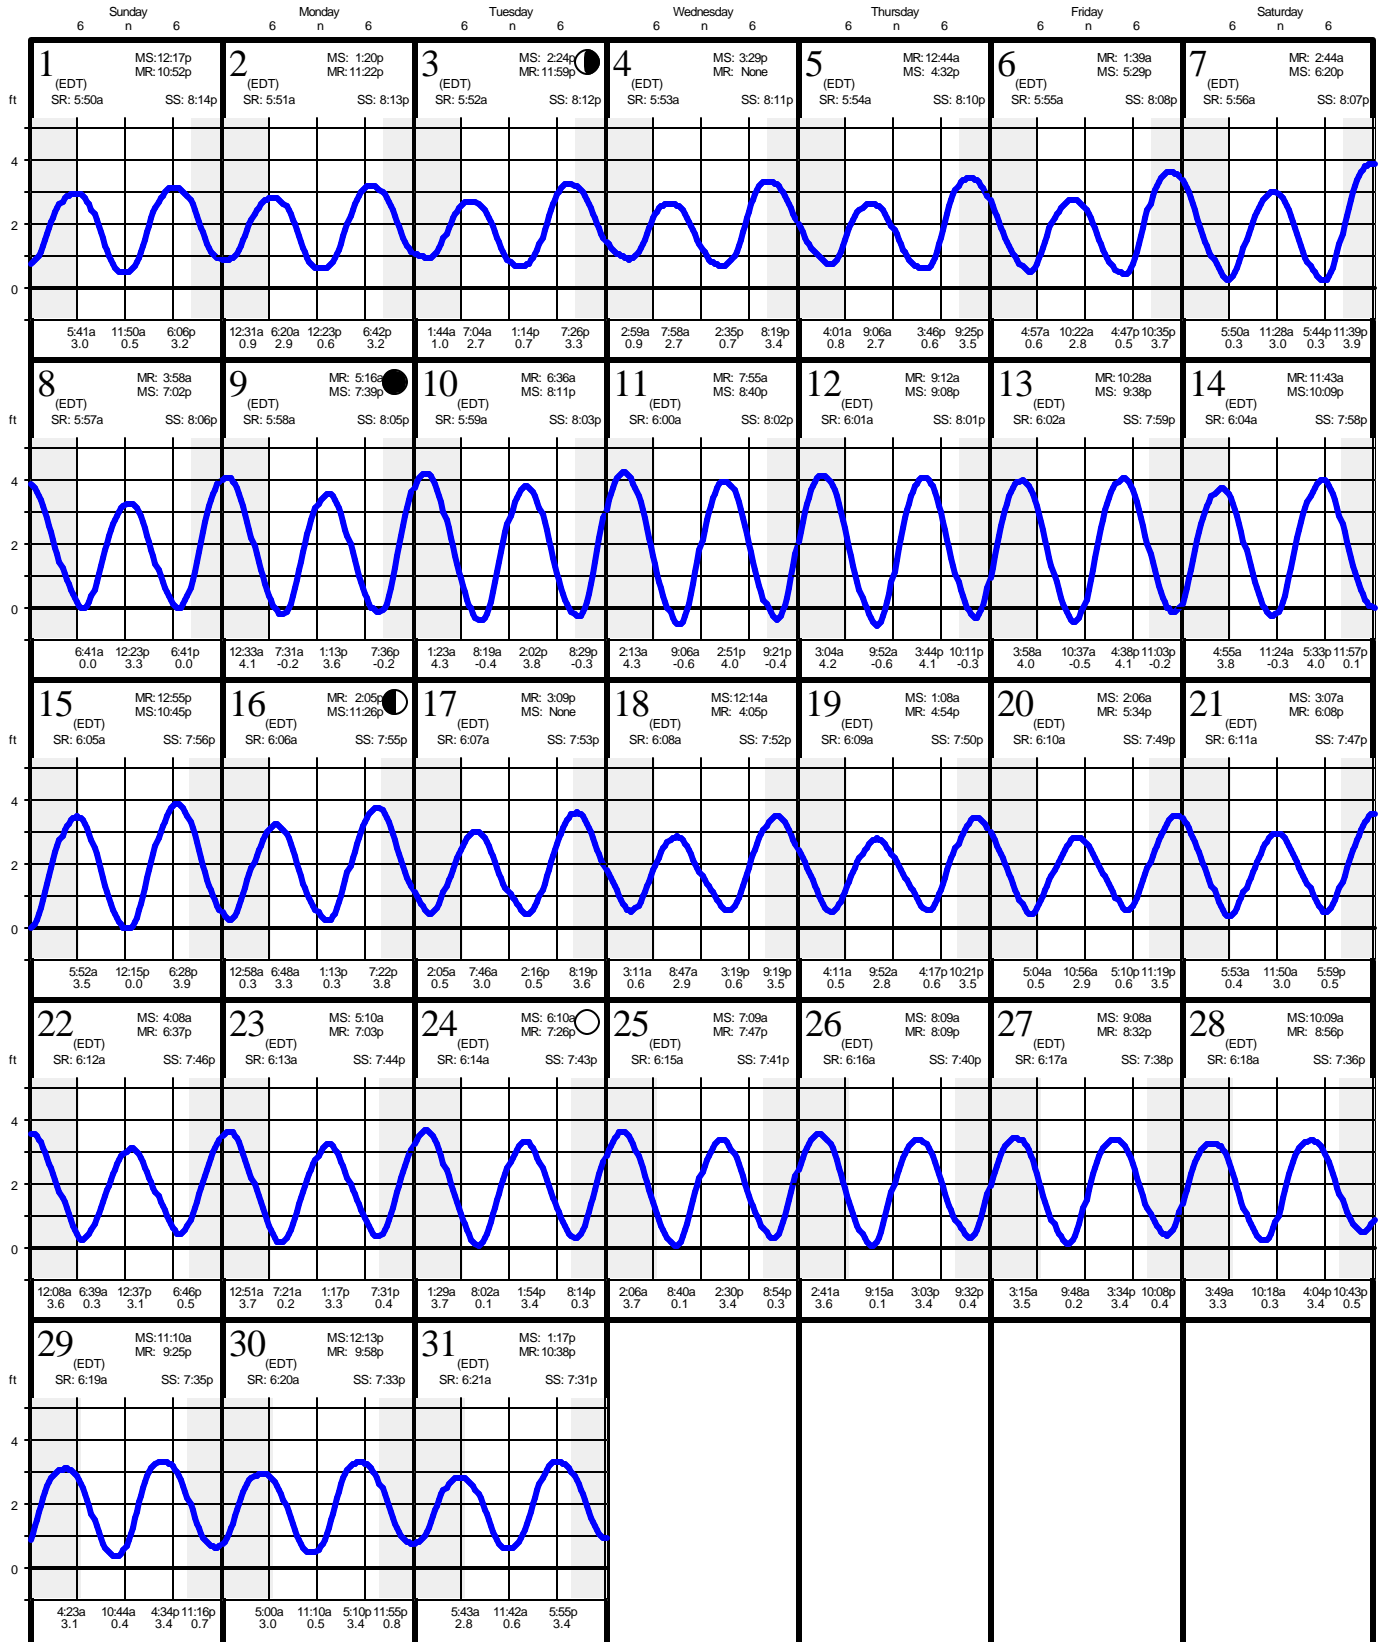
Sunday 6 n 6 Monday 6 n 6 Tuesday 6 n 6 Wednesday 6 n 6 Thursday 6 n 6 Friday 6 n 6 Saturday 6 n 6

1 (EDT) MS: 12:17p MR: 10:52p SR: 5:50a SS: 8:14p
2 (EDT) MS: 1:20p MR: 11:22p SR: 5:51a SS: 8:13p
3 (EDT) MS: 2:24p MR: 11:59p SR: 5:52a SS: 8:12p
4 (EDT) MS: 3:29p MR: None SR: 5:53a SS: 8:11p
5 (EDT) MR: 12:44a MS: 4:32p SR: 5:54a SS: 8:10p
6 (EDT) MR: 1:39a MS: 5:29p SR: 5:55a SS: 8:08p
7 (EDT) MR: 2:44a MS: 6:20p SR: 5:56a SS: 8:07p

ft 4 2 0

5:41a 3.0 11:50a 0.5 6:06p 3.2
12:31a 0.9 6:20a 2.9 12:23p 0.6 6:42p 3.2
1:44a 1.0 7:04a 2.7 1:14p 0.7 7:26p 3.3
2:59a 0.9 7:58a 2.7 2:35p 0.7 8:19p 3.4
4:01a 0.8 9:06a 2.7 3:46p 0.6 9:25p 3.5
4:57a 0.6 10:22a 2.8 4:47p 0.5 10:35p 3.7
5:50a 0.3 11:28a 3.0 5:44p 0.3 11:39p 3.9

8 (EDT) MR: 3:58a MS: 7:02p SR: 5:57a SS: 8:06p
9 (EDT) MR: 5:16a MS: 7:39p SR: 5:58a SS: 8:05p
10 (EDT) MR: 6:36a MS: 8:11p SR: 5:59a SS: 8:03p
11 (EDT) MR: 7:55a MS: 8:40p SR: 6:00a SS: 8:02p
12 (EDT) MR: 9:12a MS: 9:08p SR: 6:01a SS: 8:01p
13 (EDT) MR: 10:28a MS: 9:38p SR: 6:02a SS: 7:59p
14 (EDT) MR: 11:43a MS: 10:09p SR: 6:04a SS: 7:58p

ft 4 2 0

6:41a 0.0 12:23p 3.3 6:41p 0.0
12:33a 4.1 7:31a -0.2 1:13p 3.6 7:36p -0.2
1:23a 4.3 8:19a -0.4 2:02p 3.8 8:29p -0.3
2:13a 4.3 9:06a -0.6 2:51p 4.0 9:21p -0.4
3:04a 4.2 9:52a -0.6 3:44p 4.1 10:11p -0.3
3:58a 4.0 10:37a -0.5 4:38p 4.1 11:03p -0.2
4:55a 3.8 11:24a -0.3 5:33p 4.0 11:57p 0.1

15 (EDT) MR: 12:55p MS: 10:45p SR: 6:05a SS: 7:56p
16 (EDT) MR: 2:05p MS: 11:26p SR: 6:06a SS: 7:55p
17 (EDT) MR: 3:09p MS: None SR: 6:07a SS: 7:53p
18 (EDT) MS: 12:14a MR: 4:05p SR: 6:08a SS: 7:52p
19 (EDT) MS: 1:08a MR: 4:54p SR: 6:09a SS: 7:50p
20 (EDT) MS: 2:06a MR: 5:34p SR: 6:10a SS: 7:49p
21 (EDT) MS: 3:07a MR: 6:08p SR: 6:11a SS: 7:47p

ft 4 2 0

5:52a 3.5 12:15p 0.0 6:28p 3.9
12:58a 0.3 6:48a 3.3 1:13p 0.3 7:22p 3.8
2:05a 0.5 7:46a 3.0 2:16p 0.5 8:19p 3.6
3:11a 0.6 8:47a 2.9 3:19p 0.6 9:19p 3.5
4:11a 0.5 9:52a 2.8 4:17p 0.6 10:21p 3.5
5:04a 0.5 10:56a 2.9 5:10p 0.6 11:19p 3.5
5:53a 0.4 11:50a 3.0 5:59p 0.5

22 (EDT) MS: 4:08a MR: 6:37p SR: 6:12a SS: 7:46p
23 (EDT) MS: 5:10a MR: 7:03p SR: 6:13a SS: 7:44p
24 (EDT) MS: 6:10a MR: 7:26p SR: 6:14a SS: 7:43p
25 (EDT) MS: 7:09a MR: 7:47p SR: 6:15a SS: 7:41p
26 (EDT) MS: 8:09a MR: 8:09p SR: 6:16a SS: 7:40p
27 (EDT) MS: 9:08a MR: 8:32p SR: 6:17a SS: 7:38p
28 (EDT) MS: 10:09a MR: 8:56p SR: 6:18a SS: 7:36p

ft 4 2 0

12:08a 3.6 6:39a 0.3 12:37p 3.1 6:46p 0.5
12:51a 3.7 7:21a 0.2 1:17p 3.3 7:31p 0.4
1:29a 3.7 8:02a 0.1 1:54p 3.4 8:14p 0.3
2:06a 3.7 8:40a 0.1 2:30p 3.4 8:54p 0.3
2:41a 3.6 9:15a 0.1 3:03p 3.4 9:32p 0.4
3:15a 3.5 9:48a 0.2 3:34p 3.4 10:08p 0.4
3:49a 3.3 10:18a 0.3 4:04p 3.4 10:43p 0.5

29 (EDT) MS: 11:10a MR: 9:25p SR: 6:19a SS: 7:35p
30 (EDT) MS: 12:13p MR: 9:58p SR: 6:20a SS: 7:33p
31 (EDT) MS: 1:17p MR: 10:38p SR: 6:21a SS: 7:31p

ft 4 2 0

4:23a 3.1 10:44a 0.4 4:34p 3.4 11:16p 0.7
5:00a 3.0 11:10a 0.5 5:10p 3.4 11:55p 0.8
5:43a 2.8 11:42a 0.6 5:55p 3.4